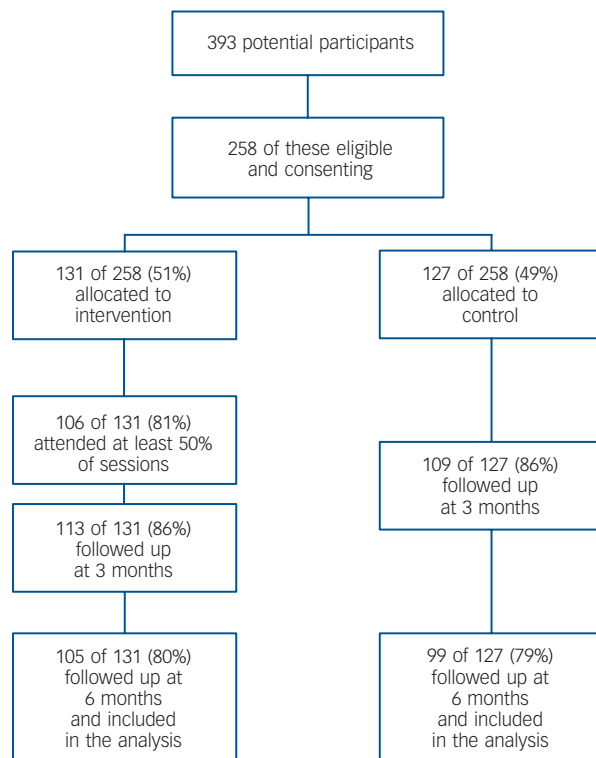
393 potential participants

258 of these eligible and consenting

131 of 258 (51%) allocated to intervention

127 of 258 (49%) allocated to control

106 of 131 (81%) attended at least 50% of sessions

113 of 131 (86%) followed up at 3 months

109 of 127 (86%) followed up at 3 months

105 of 131 (80%) followed up at 6 months and included in the analysis

99 of 127 (79%) followed up at 6 months and included in the analysis